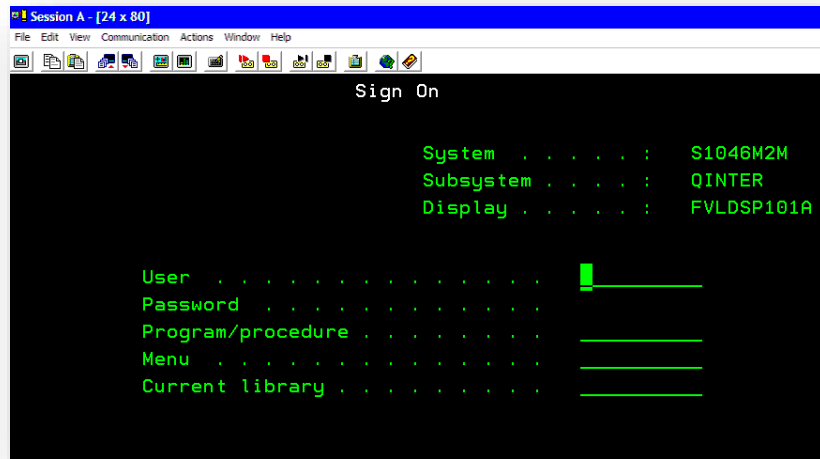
Session A - [24 x 80]

File Edit View Communication Actions Window Help

Sign On

System . . . . . : S1046M2M
Subsystem . . . . : QINTER
Display . . . . . : FVLDSP101A

User . . . . . . . . . . . . . . . _________
Password . . . . . . . . . . . . .
Program/procedure . . . . . . . . _________
Menu . . . . . . . . . . . . . . . _________
Current library . . . . . . . . . _________